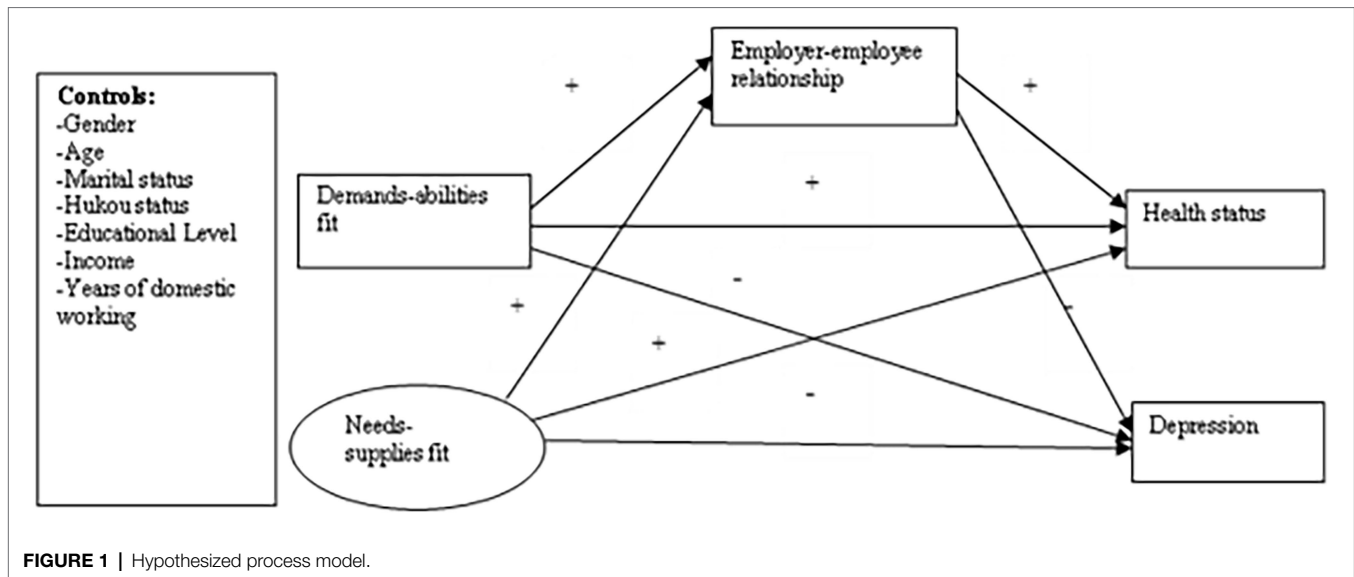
Controls:
-Gender
-Age
-Marital status
-Hukou status
-Educational Level
-Income
-Years of domestic working

Employer-employee relationship

Demands-abilities fit

Health status

Needs-supplies fit

Depression

+

+

+

+

+

+

-

-

-

FIGURE 1 | Hypothesized process model.